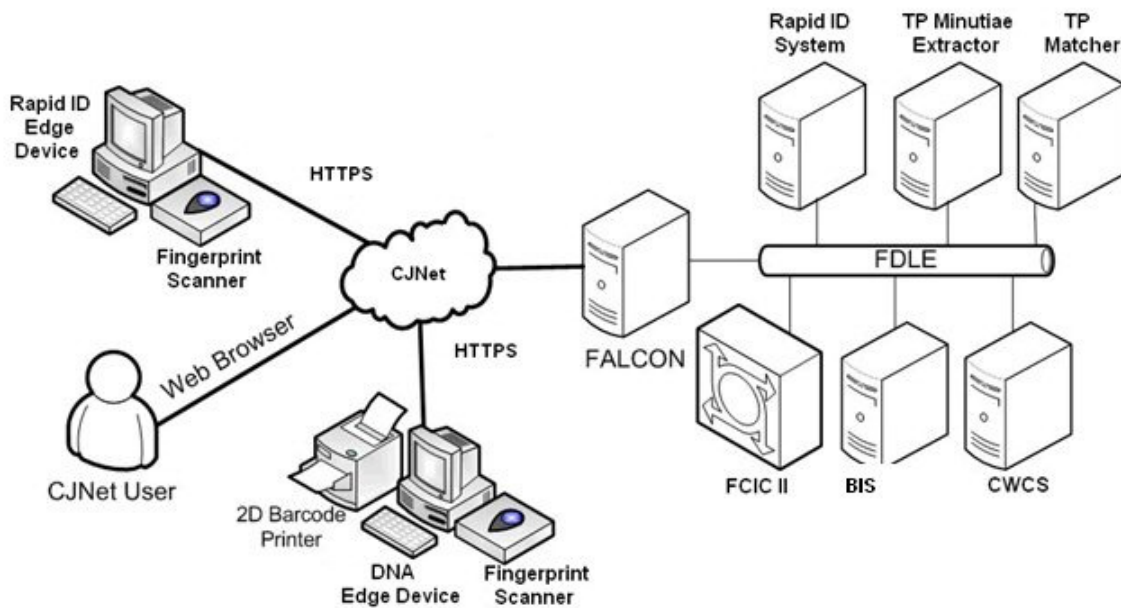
Rapid ID System

TP Minutiae Extractor

TP Matcher

Rapid ID Edge Device

HTTPS

Fingerprint Scanner

CJNet

FDLE

Web Browser

HTTPS

FALCON

CJNet User

2D Barcode Printer

DNA Edge Device

Fingerprint Scanner

FCIC II

BIS

CWCS